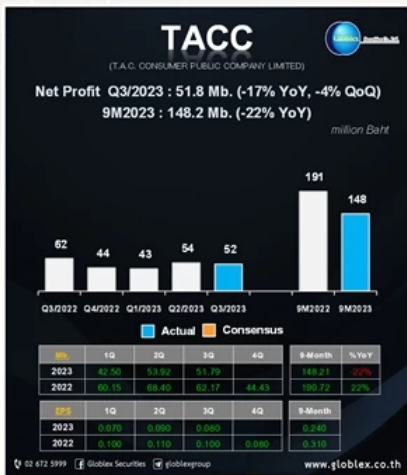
TACC
(T.A.C. CONSUMER PUBLIC COMPANY LIMITED)

Net Profit Q3/2023 : 51.8 Mb. (-17% YoY, -4% QoQ)
9M2023 : 148.2 Mb. (-22% YoY)

million Baht

62
44
43
54
52
191
148

Q3/2022 Q4/2022 Q1/2023 Q2/2023 Q3/2023 9M2022 9M2023

Actual Consensus

| Mb. | 1Q | 2Q | 3Q | 4Q |
|---|---|---|---|---|
| 2023 | 42.50 | 53.92 | 51.79 | |
| 2022 | 60.15 | 68.40 | 62.17 | 44.43 |

| 9-Month | %YoY |
|---|---|
| 148.21 | -22% |
| 190.72 | 22% |

| EPS | 1Q | 2Q | 3Q | 4Q |
|---|---|---|---|---|
| 2023 | 0.070 | 0.090 | 0.080 | |
| 2022 | 0.100 | 0.110 | 0.100 | 0.080 |

| 9-Month |
|---|
| 0.240 |
| 0.310 |

02 672 5999 Globlex Securities globlexgroup www.globlex.co.th